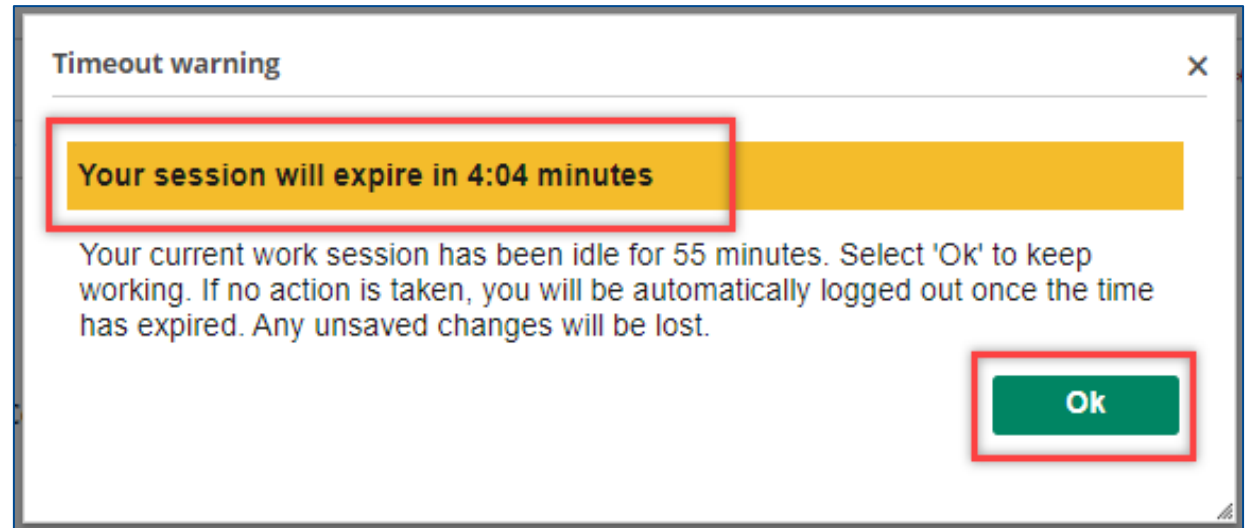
Timeout warning

×

Your session will expire in 4:04 minutes

Your current work session has been idle for 55 minutes. Select 'Ok' to keep working. If no action is taken, you will be automatically logged out once the time has expired. Any unsaved changes will be lost.

Ok